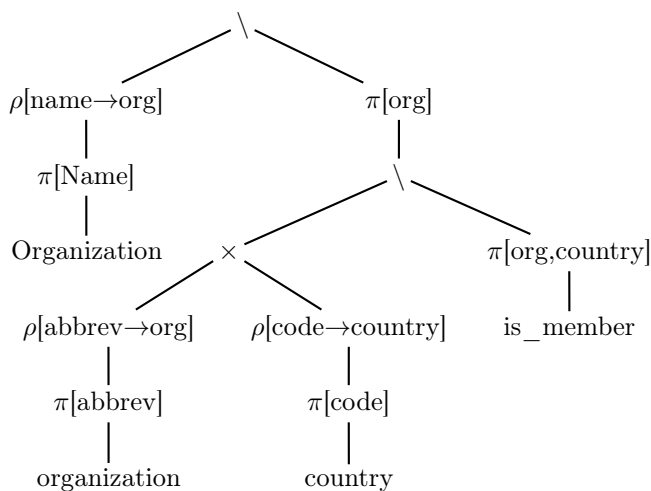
$\setminus$

$\rho$[name$\rightarrow$org]

$\pi$[org]

$\pi$[Name]

$\setminus$

Organization

$\times$

$\pi$[org,country]

$\rho$[abbrev$\rightarrow$org]

$\rho$[code$\rightarrow$country]

is_member

$\pi$[abbrev]

$\pi$[code]

organization

country